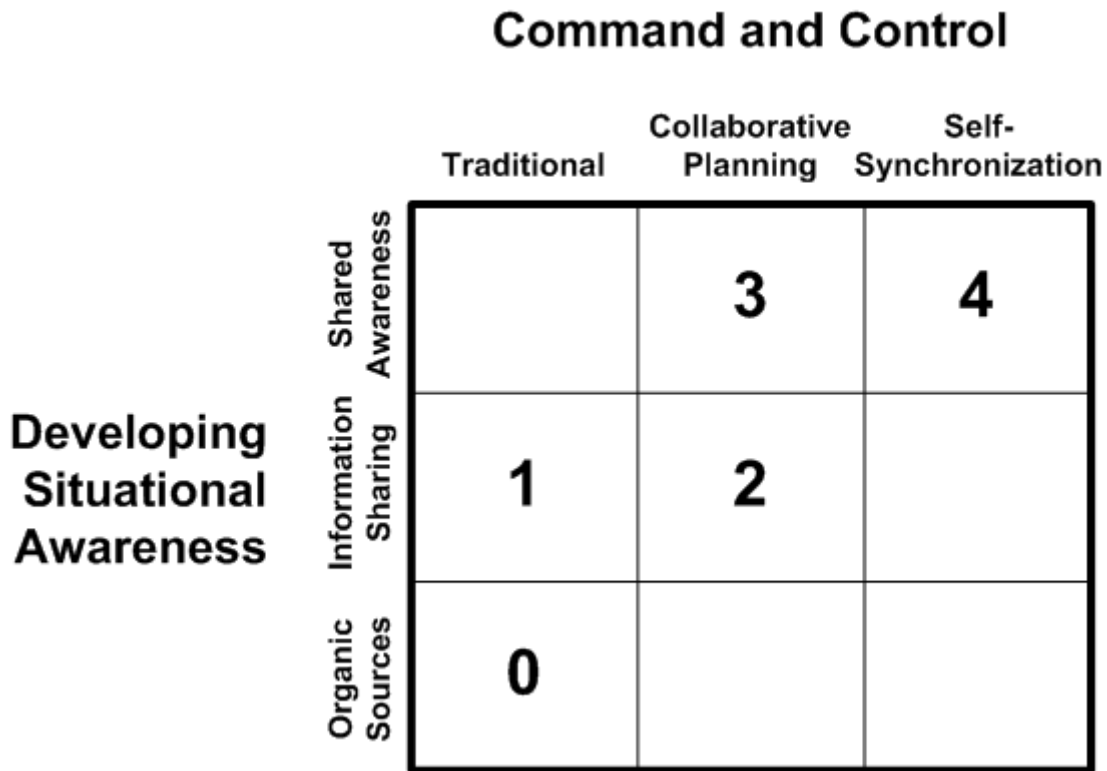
Command and Control

Developing Situational Awareness

| | Traditional | Collaborative Planning | Self-Synchronization |
|---|---|---|---|
| Shared Awareness | | 3 | 4 |
| Information Sharing | 1 | 2 | |
| Organic Sources | 0 | | |